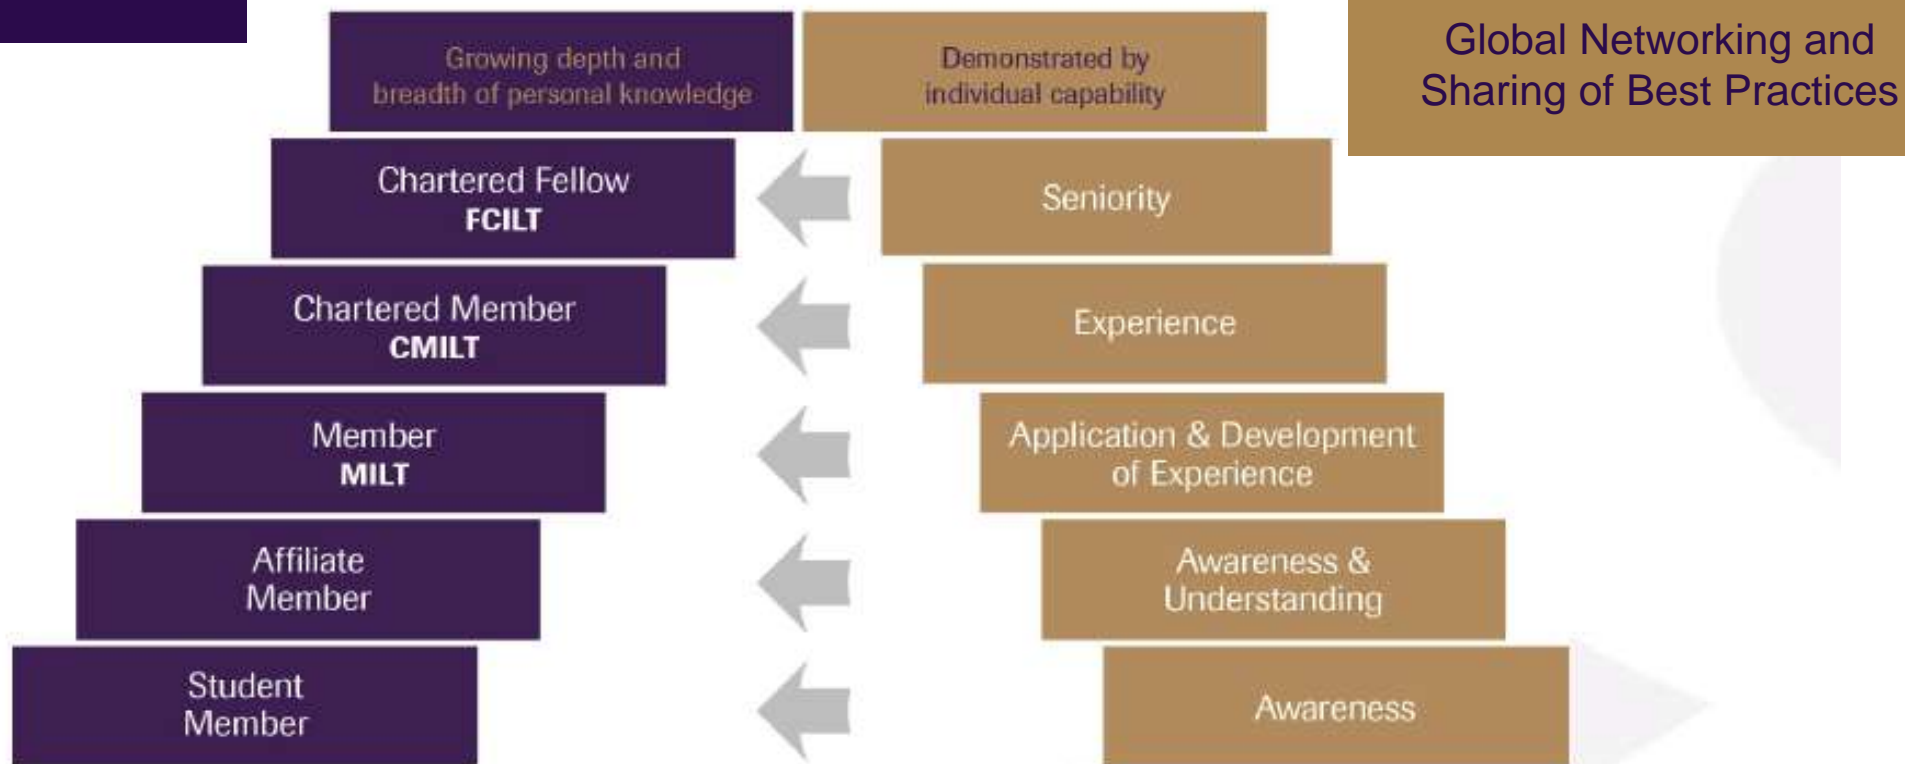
Global Networking and Sharing of Best Practices

Growing depth and breadth of personal knowledge

Demonstrated by individual capability

Chartered Fellow
FCILT

Seniority

Chartered Member
CMILT

Experience

Member
MILT

Application & Development of Experience

Affiliate Member

Awareness & Understanding

Student Member

Awareness